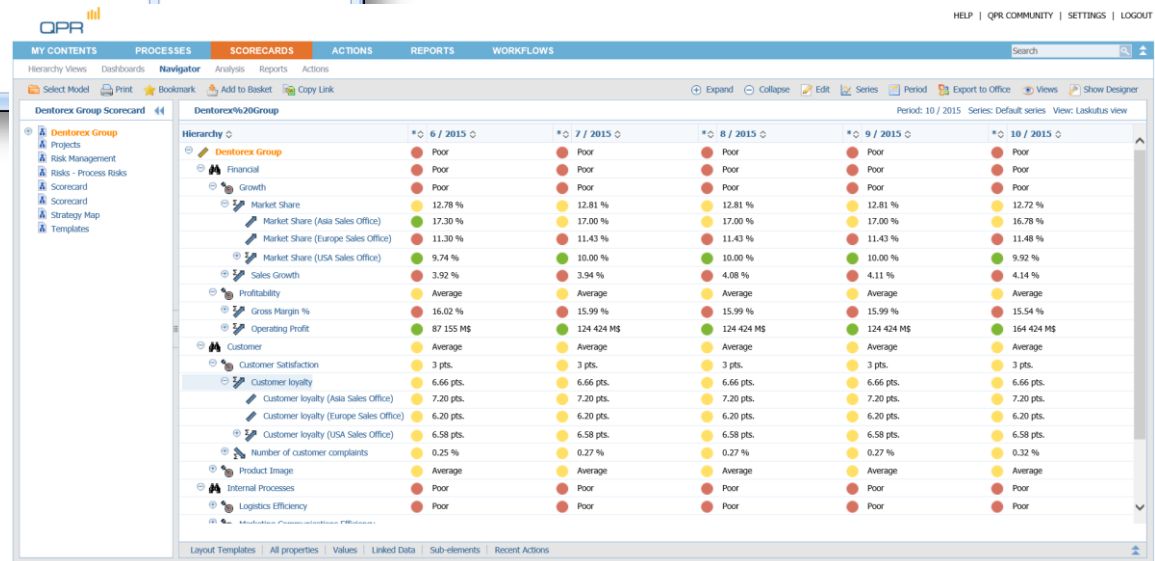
QPR

HELP | QPR COMMUNITY | SETTINGS | LOGOUT

MY CONTENTS PROCESSES SCORECARDS ACTIONS REPORTS WORKFLOWS

Search

Hierarchy Views Dashboards Navigator Analysis Reports Actions

Select Model Print Bookmark Add to Basket Copy Link

Expand Collapse Edit Series Period Export to Office Views Show Designer

Dentorex Group Scorecard

Dentorex Group
Projects
Risk Management
Risks - Process Risks
Scorecard
Scorecard
Strategy Map
Templates

Dentorex%20Group

Period: 10 / 2015 Series: Default series View: Laskutus view

| Hierarchy | 6 / 2015 | 7 / 2015 | 8 / 2015 | 9 / 2015 | 10 / 2015 |
|---|---|---|---|---|---|
| Dentorex Group | Poor | Poor | Poor | Poor | Poor |
| Financial | Poor | Poor | Poor | Poor | Poor |
| Growth | Poor | Poor | Poor | Poor | Poor |
| Market Share | 12.78 % | 12.81 % | 12.81 % | 12.81 % | 12.72 % |
| Market Share (Asia Sales Office) | 17.30 % | 17.00 % | 17.00 % | 17.00 % | 16.78 % |
| Market Share (Europe Sales Office) | 11.30 % | 11.43 % | 11.43 % | 11.43 % | 11.48 % |
| Market Share (USA Sales Office) | 9.74 % | 10.00 % | 10.00 % | 10.00 % | 9.92 % |
| Sales Growth | 3.92 % | 3.94 % | 4.08 % | 4.11 % | 4.14 % |
| Profitability | Average | Average | Average | Average | Average |
| Gross Margin % | 16.02 % | 15.99 % | 15.99 % | 15.99 % | 15.54 % |
| Operating Profit | 87 155 M$ | 124 424 M$ | 124 424 M$ | 124 424 M$ | 164 424 M$ |
| Customer | Average | Average | Average | Average | Average |
| Customer Satisfaction | 3 pts. | 3 pts. | 3 pts. | 3 pts. | 3 pts. |
| Customer loyalty | 6.66 pts. | 6.66 pts. | 6.66 pts. | 6.66 pts. | 6.66 pts. |
| Customer loyalty (Asia Sales Office) | 7.20 pts. | 7.20 pts. | 7.20 pts. | 7.20 pts. | 7.20 pts. |
| Customer loyalty (Europe Sales Office) | 6.20 pts. | 6.20 pts. | 6.20 pts. | 6.20 pts. | 6.20 pts. |
| Customer loyalty (USA Sales Office) | 6.58 pts. | 6.58 pts. | 6.58 pts. | 6.58 pts. | 6.58 pts. |
| Number of customer complaints | 0.25 % | 0.27 % | 0.27 % | 0.27 % | 0.32 % |
| Product Image | Average | Average | Average | Average | Average |
| Internal Processes | Poor | Poor | Poor | Poor | Poor |
| Logistics Efficiency | Poor | Poor | Poor | Poor | Poor |
| Marketing Communications Efficiency | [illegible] | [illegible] | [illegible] | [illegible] | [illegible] |

Layout Templates | All properties | Values | Linked Data | Sub-elements | Recent Actions